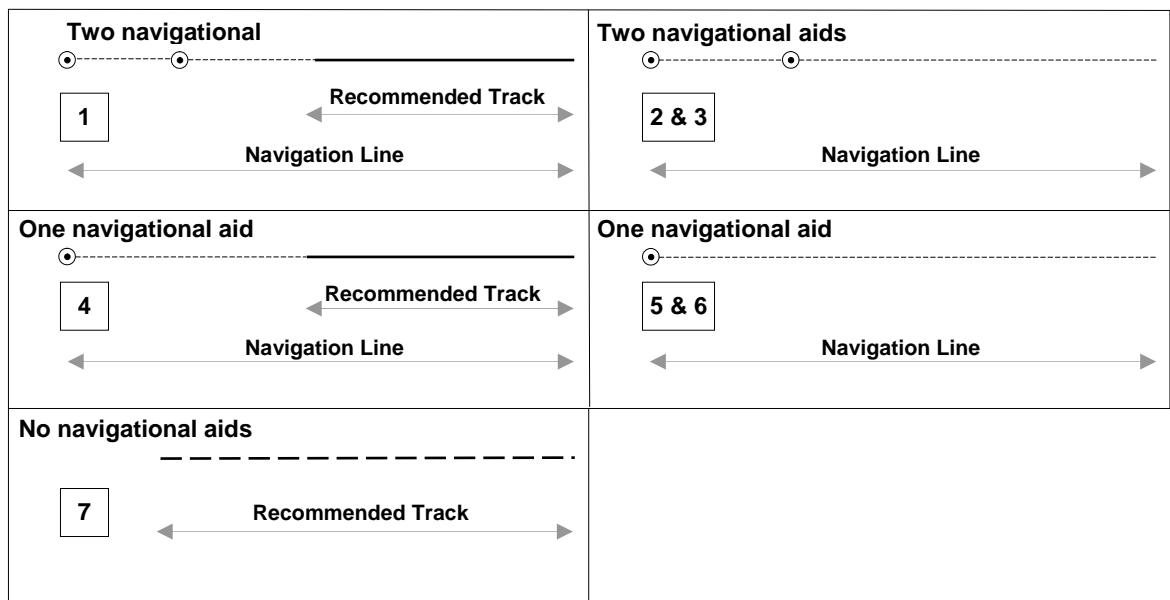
| Two navigational<br><br>1<br><br>Recommended Track<br><br>Navigation Line | Two navigational aids<br><br>2 & 3<br><br>Navigation Line |
|---|---|
| One navigational aid<br><br>4<br><br>Recommended Track<br><br>Navigation Line | One navigational aid<br><br>5 & 6<br><br>Navigation Line |
| No navigational aids<br><br>7<br><br>Recommended Track | |